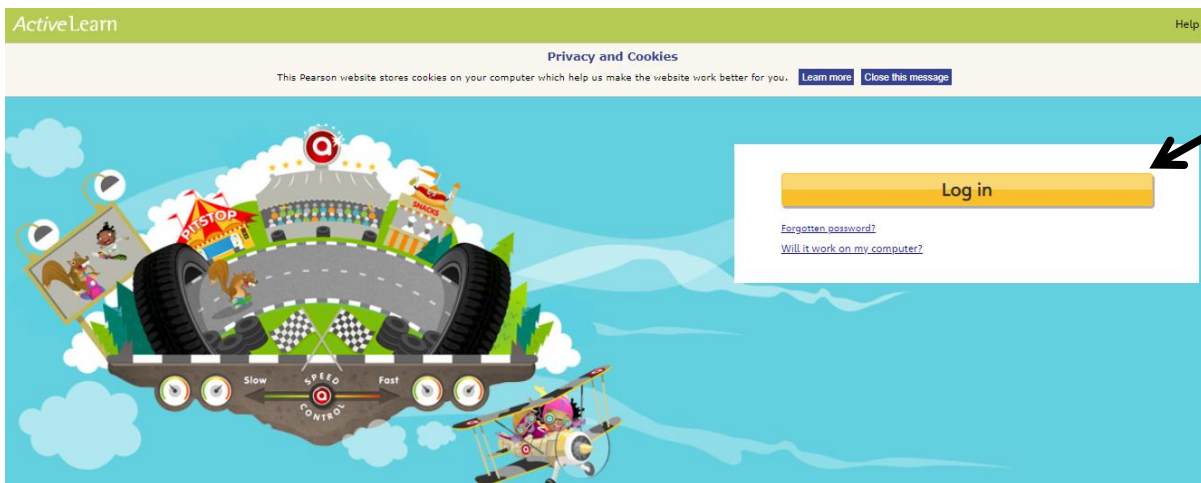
ActiveLearn

Help

Privacy and Cookies

This Pearson website stores cookies on your computer which help us make the website work better for you. Learn more Close this message

PITSTOP

SNACKS

Slow SPEED CONTROL Fast

Log in

Forgotten password?

Will it work on my computer?